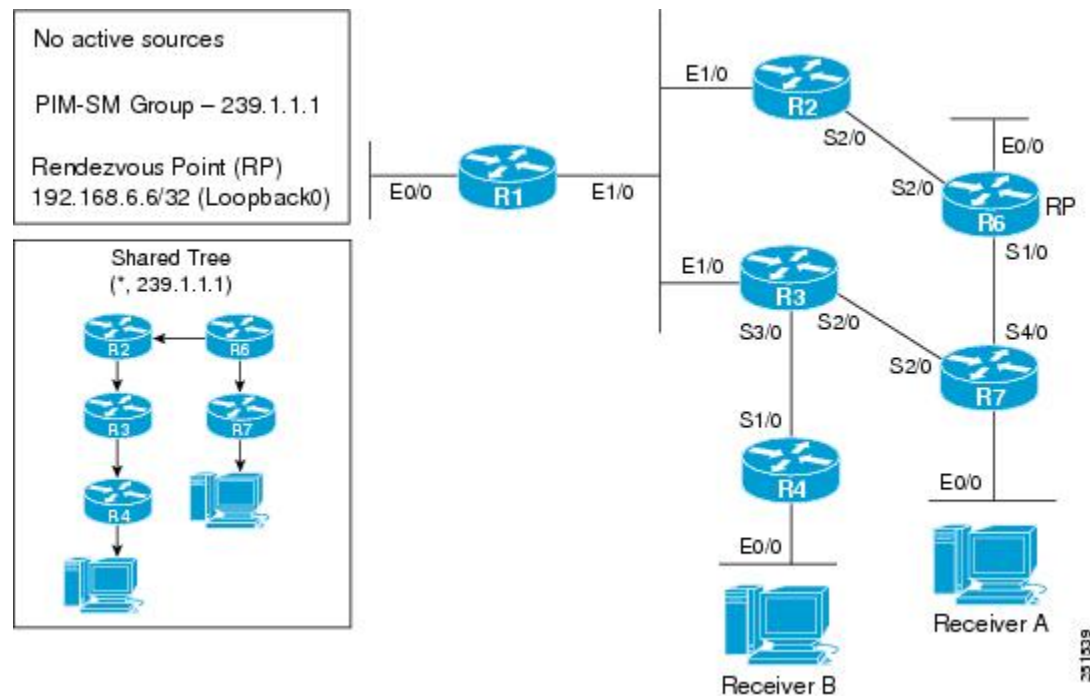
No active sources

PIM-SM Group – 239.1.1.1

Rendezvous Point (RP)
192.168.6.6/32 (Loopback0)

Shared Tree
(*, 239.1.1.1)

R2
R6
R3
R7
R4

E0/0
R1
E1/0
E1/0
R2
S2/0
E0/0
S2/0
R6
RP
S1/0
E1/0
R3
S3/0
S2/0
S4/0
S2/0
R7
S1/0
R4
E0/0
E0/0
Receiver A
Receiver B
251539